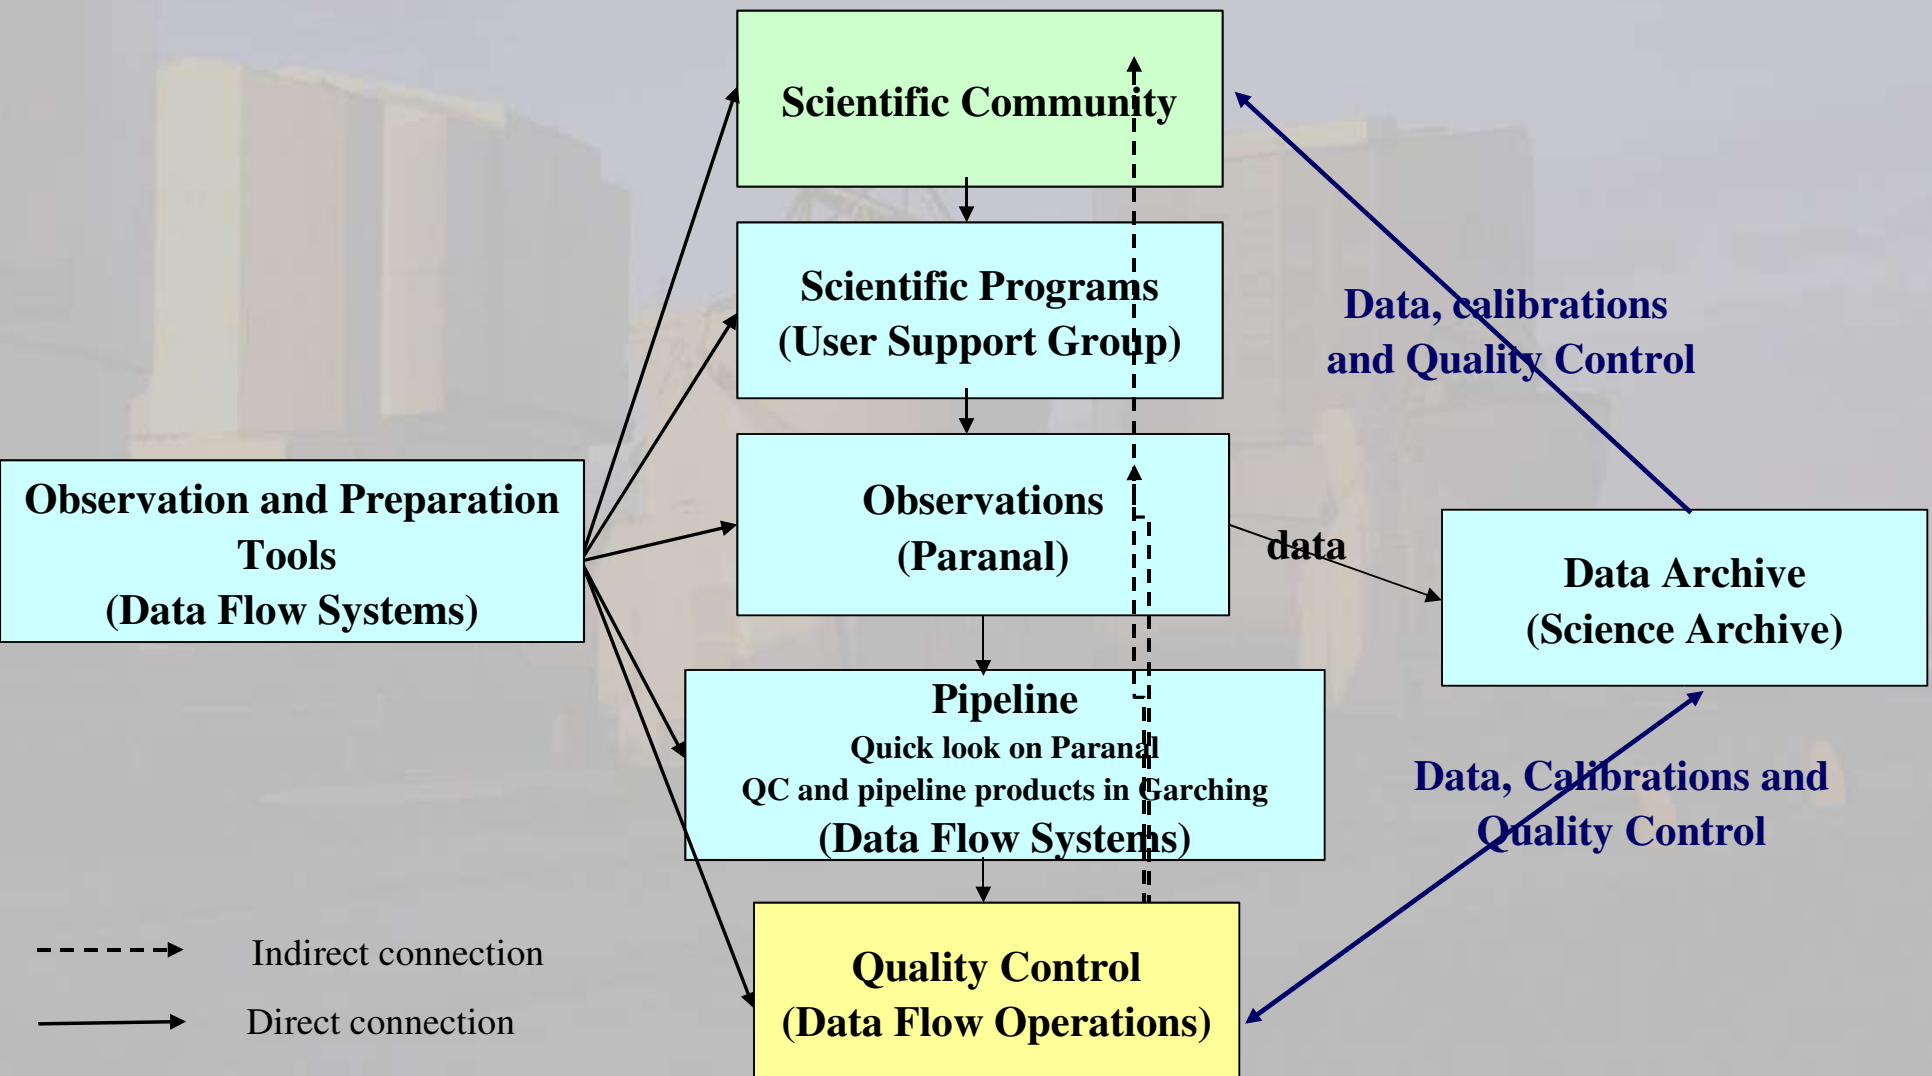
Scientific Community

Scientific Programs
(User Support Group)

Data, calibrations and Quality Control

Observation and Preparation Tools
(Data Flow Systems)

Observations
(Paranal)

data

Data Archive
(Science Archive)

Pipeline
Quick look on Paranal
QC and pipeline products in Garching
(Data Flow Systems)

Data, Calibrations and Quality Control

Indirect connection

Direct connection

Quality Control
(Data Flow Operations)